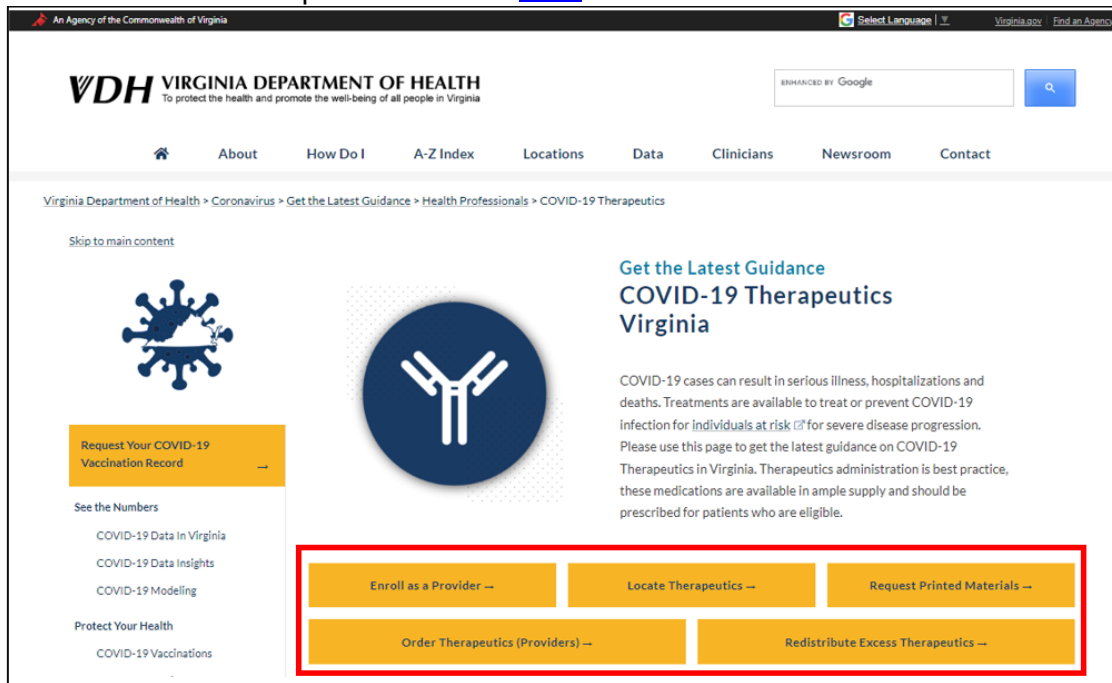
An Agency of the Commonwealth of Virginia

Select Language | ▼

Virginia.gov | Find an Agency

VDH VIRGINIA DEPARTMENT OF HEALTH
To protect the health and promote the well-being of all people in Virginia

ENHANCED BY Google

About How Do I A-Z Index Locations Data Clinicians Newsroom Contact

Virginia Department of Health > Coronavirus > Get the Latest Guidance > Health Professionals > COVID-19 Therapeutics

Skip to main content

Get the Latest Guidance
COVID-19 Therapeutics Virginia

COVID-19 cases can result in serious illness, hospitalizations and deaths. Treatments are available to treat or prevent COVID-19 infection for individuals at risk for severe disease progression. Please use this page to get the latest guidance on COVID-19 Therapeutics in Virginia. Therapeutics administration is best practice, these medications are available in ample supply and should be prescribed for patients who are eligible.

Request Your COVID-19 Vaccination Record →

See the Numbers

COVID-19 Data In Virginia

COVID-19 Data Insights

COVID-19 Modeling

Protect Your Health

COVID-19 Vaccinations

Enroll as a Provider →

Locate Therapeutics →

Request Printed Materials →

Order Therapeutics (Providers) →

Redistribute Excess Therapeutics →